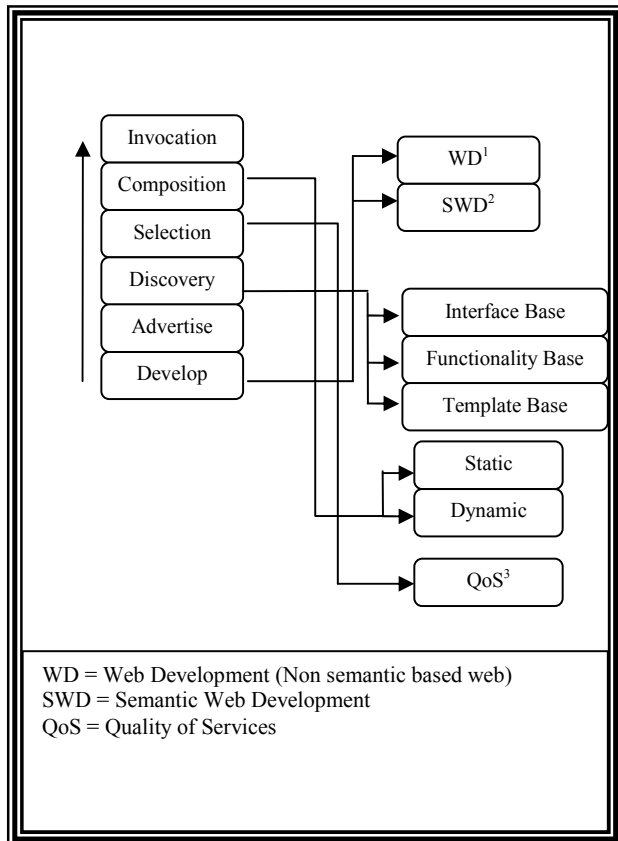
Invocation
Composition
Selection
Discovery
Advertise
Develop

WD$^1$
SWD$^2$

Interface Base
Functionality Base
Template Base

Static
Dynamic

QoS$^3$

WD = Web Development (Non semantic based web)
SWD = Semantic Web Development
QoS = Quality of Services